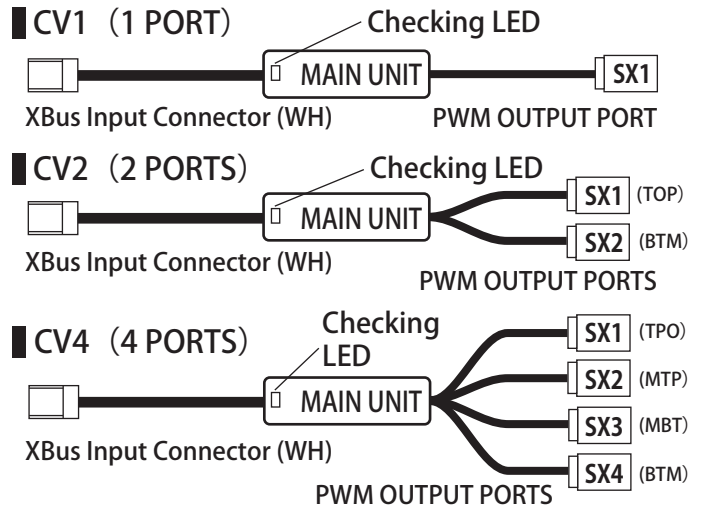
CV1（1 PORT）

Checking LED

MAIN UNIT

SX1

XBus Input Connector (WH)

PWM OUTPUT PORT

CV2（2 PORTS）

Checking LED

MAIN UNIT

SX1 (TOP)

SX2 (BTM)

XBus Input Connector (WH)

PWM OUTPUT PORTS

CV4（4 PORTS）

Checking LED

MAIN UNIT

SX1 (TPO)

SX2 (MTP)

SX3 (MBT)

SX4 (BTM)

XBus Input Connector (WH)

PWM OUTPUT PORTS